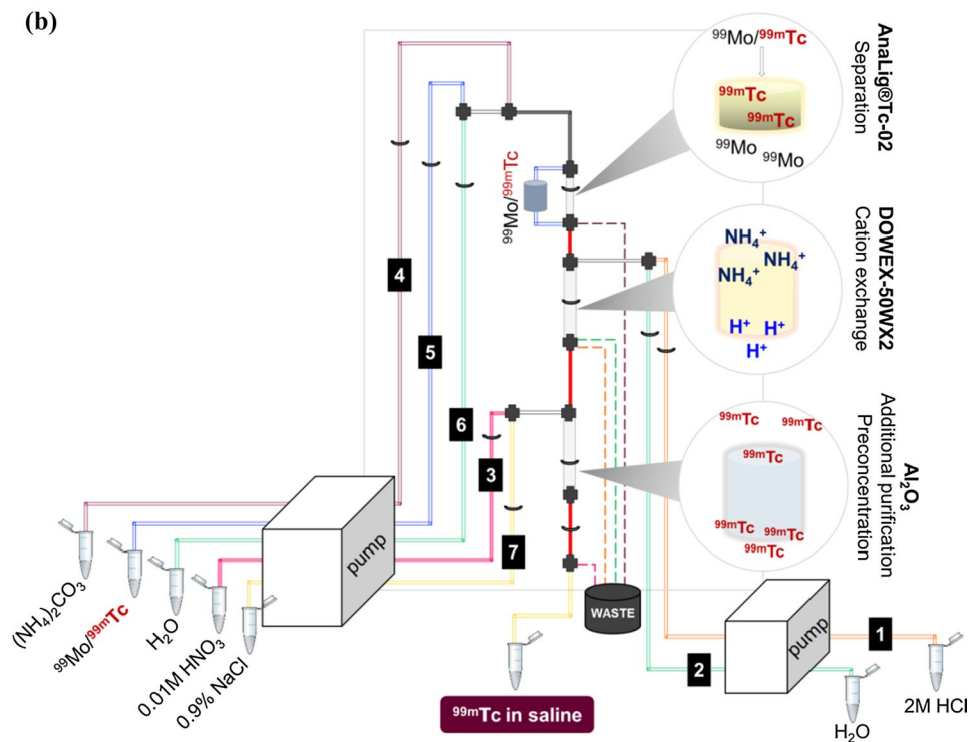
(b)

AnaLig®Tc-02
Separation

$^{99}$Mo/$^{99m}$Tc
$^{99m}$Tc
$^{99m}$Tc
$^{99}$Mo $^{99}$Mo

DOWEX-50WX2
Cation exchange

$NH_4^+$
$NH_4^+$ $NH_4^+$
$H^+$ $H^+$
$H^+$

$Al_2O_3$
Additional purification
Preconcentration

$^{99m}$Tc $^{99m}$Tc
$^{99m}$Tc
$^{99m}$Tc $^{99m}$Tc
$^{99m}$Tc

$^{99}$Mo/$^{99m}$Tc

4
5
6
3
7

pump

$(NH_4)_2CO_3$
$^{99}$Mo/$^{99m}$Tc
$H_2O$
0.01M $HNO_3$
0.9% NaCl

WASTE

pump

1
2

$^{99m}$Tc in saline

$H_2O$
2M HCl